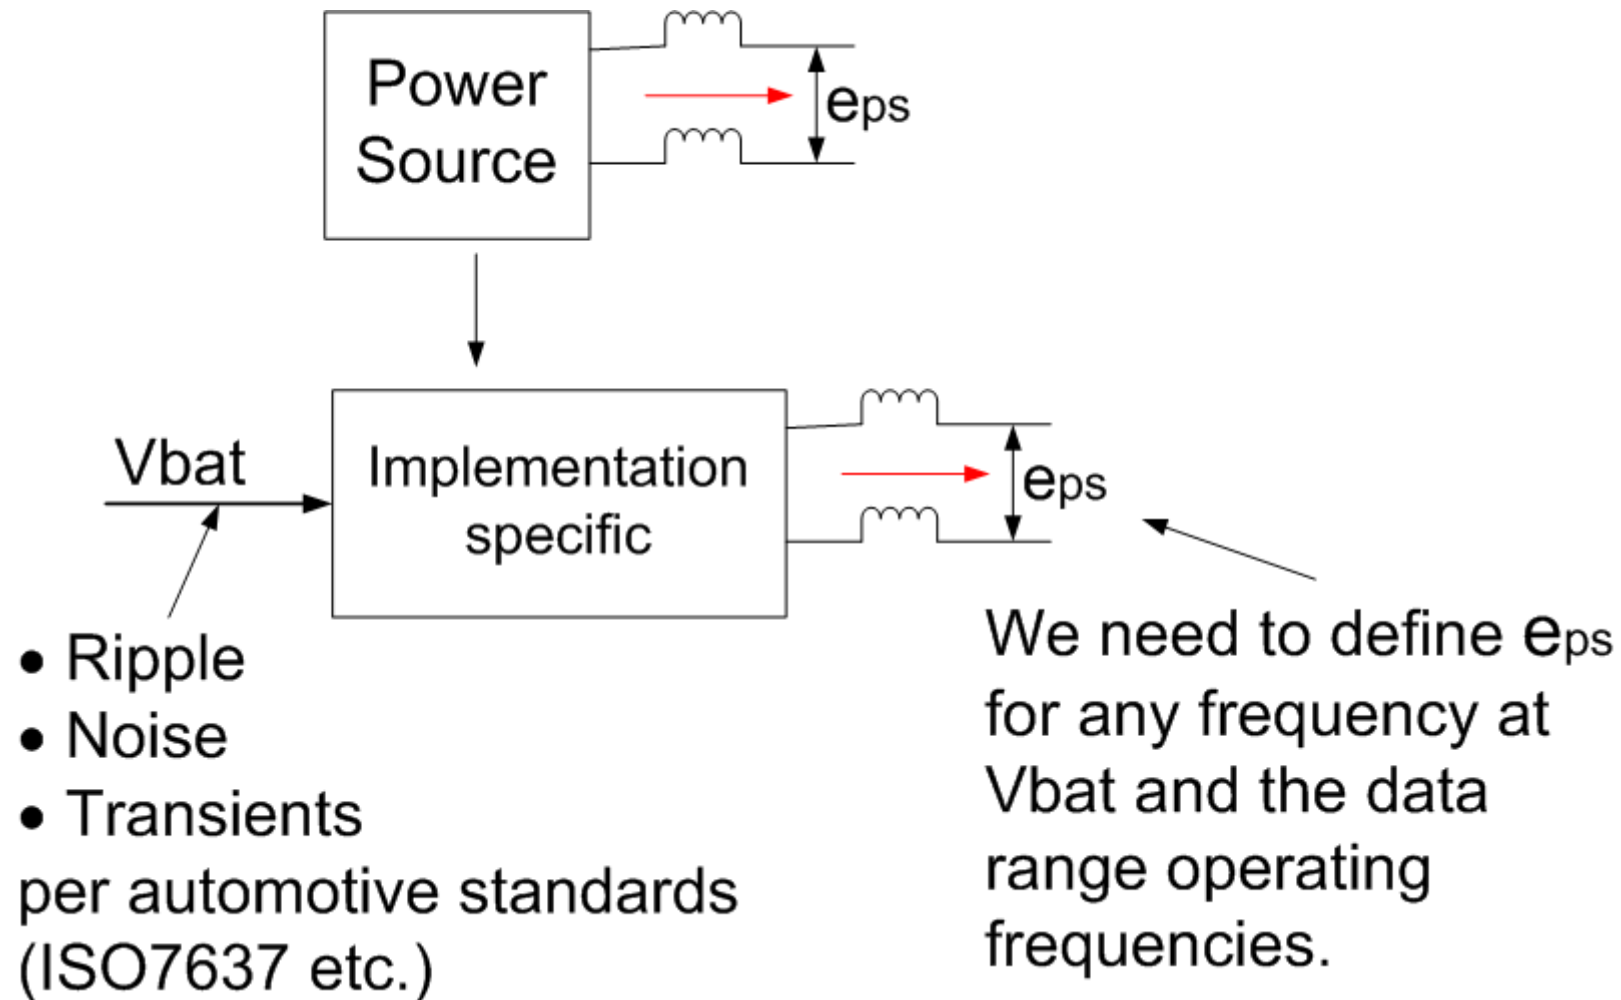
Power Source

$e_{ps}$

Vbat

Implementation specific

$e_{ps}$

• Ripple
• Noise
• Transients
per automotive standards (ISO7637 etc.)

We need to define $e_{ps}$ for any frequency at Vbat and the data range operating frequencies.